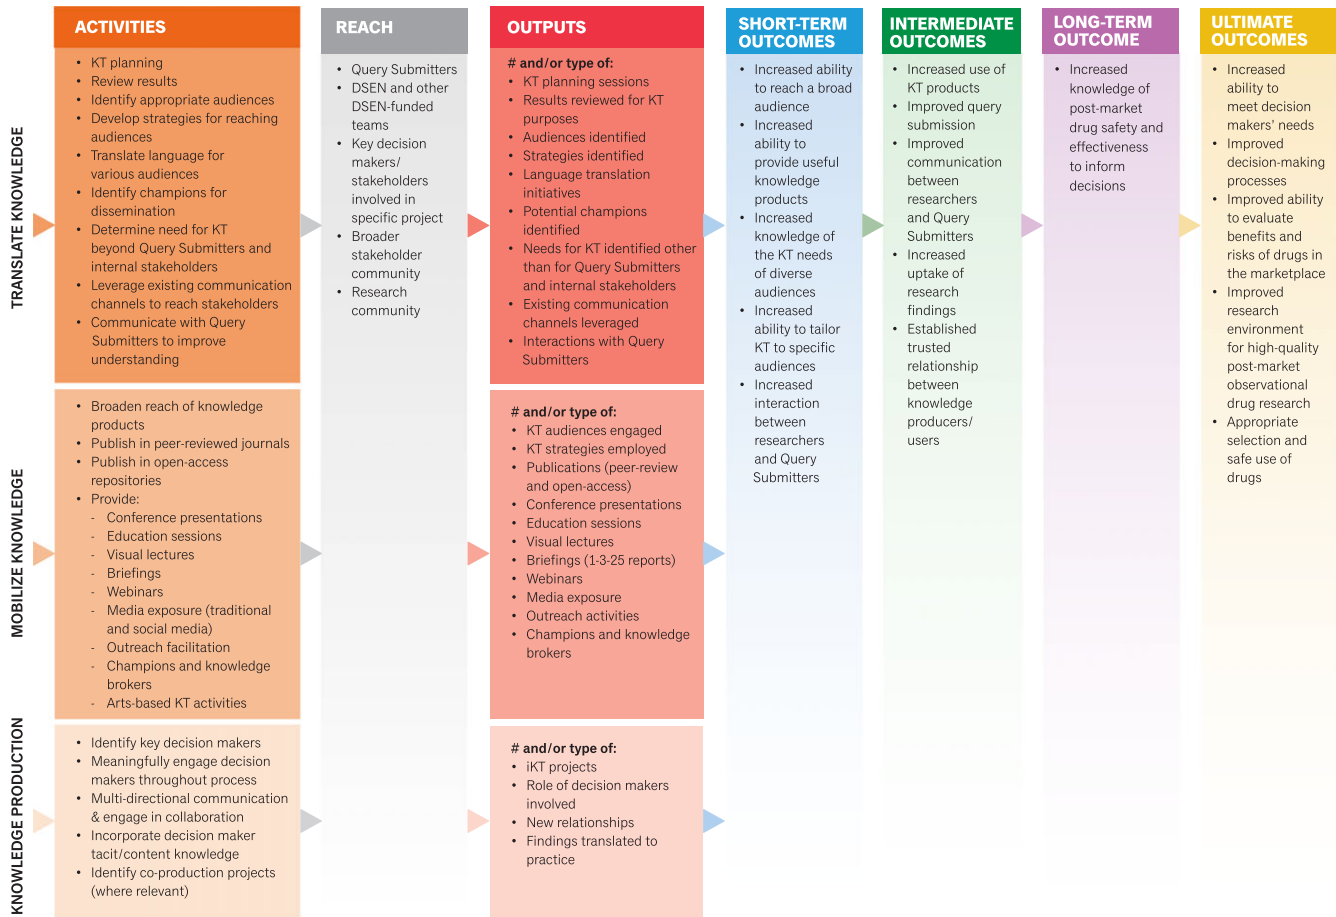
ACTIVITIES

TRANSLATE KNOWLEDGE

- KT planning
- Review results
- Identify appropriate audiences
- Develop strategies for reaching audiences
- Translate language for various audiences
- Identify champions for dissemination
- Determine need for KT beyond Query Submitters and internal stakeholders
- Leverage existing communication channels to reach stakeholders
- Communicate with Query Submitters to improve understanding

MOBILIZE KNOWLEDGE

- Broaden reach of knowledge products
- Publish in peer-reviewed journals
- Publish in open-access repositories
- Provide:
  - Conference presentations
  - Education sessions
  - Visual lectures
  - Briefings
  - Webinars
  - Media exposure (traditional and social media)
  - Outreach facilitation
  - Champions and knowledge brokers
  - Arts-based KT activities

KNOWLEDGE PRODUCTION

- Identify key decision makers
- Meaningfully engage decision makers throughout process
- Multi-directional communication & engage in collaboration
- Incorporate decision maker tacit/content knowledge
- Identify co-production projects (where relevant)

REACH

- Query Submitters
- DSEN and other DSEN-funded teams
- Key decision makers/ stakeholders involved in specific project
- Broader stakeholder community
- Research community

OUTPUTS

# and/or type of:
- KT planning sessions
- Results reviewed for KT purposes
- Audiences identified
- Strategies identified
- Language translation initiatives
- Potential champions identified
- Needs for KT identified other than for Query Submitters and internal stakeholders
- Existing communication channels leveraged
- Interactions with Query Submitters

# and/or type of:
- KT audiences engaged
- KT strategies employed
- Publications (peer-review and open-access)
- Conference presentations
- Education sessions
- Visual lectures
- Briefings (1-3-25 reports)
- Webinars
- Media exposure
- Outreach activities
- Champions and knowledge brokers

# and/or type of:
- iKT projects
- Role of decision makers involved
- New relationships
- Findings translated to practice

SHORT-TERM OUTCOMES

- Increased ability to reach a broad audience
- Increased ability to provide useful knowledge products
- Increased knowledge of the KT needs of diverse audiences
- Increased ability to tailor KT to specific audiences
- Increased interaction between researchers and Query Submitters

INTERMEDIATE OUTCOMES

- Increased use of KT products
- Improved query submission
- Improved communication between researchers and Query Submitters
- Increased uptake of research findings
- Established trusted relationship between knowledge producers/ users

LONG-TERM OUTCOME

- Increased knowledge of post-market drug safety and effectiveness to inform decisions

ULTIMATE OUTCOMES

- Increased ability to meet decision makers' needs
- Improved decision-making processes
- Improved ability to evaluate benefits and risks of drugs in the marketplace
- Improved research environment for high-quality post-market observational drug research
- Appropriate selection and safe use of drugs